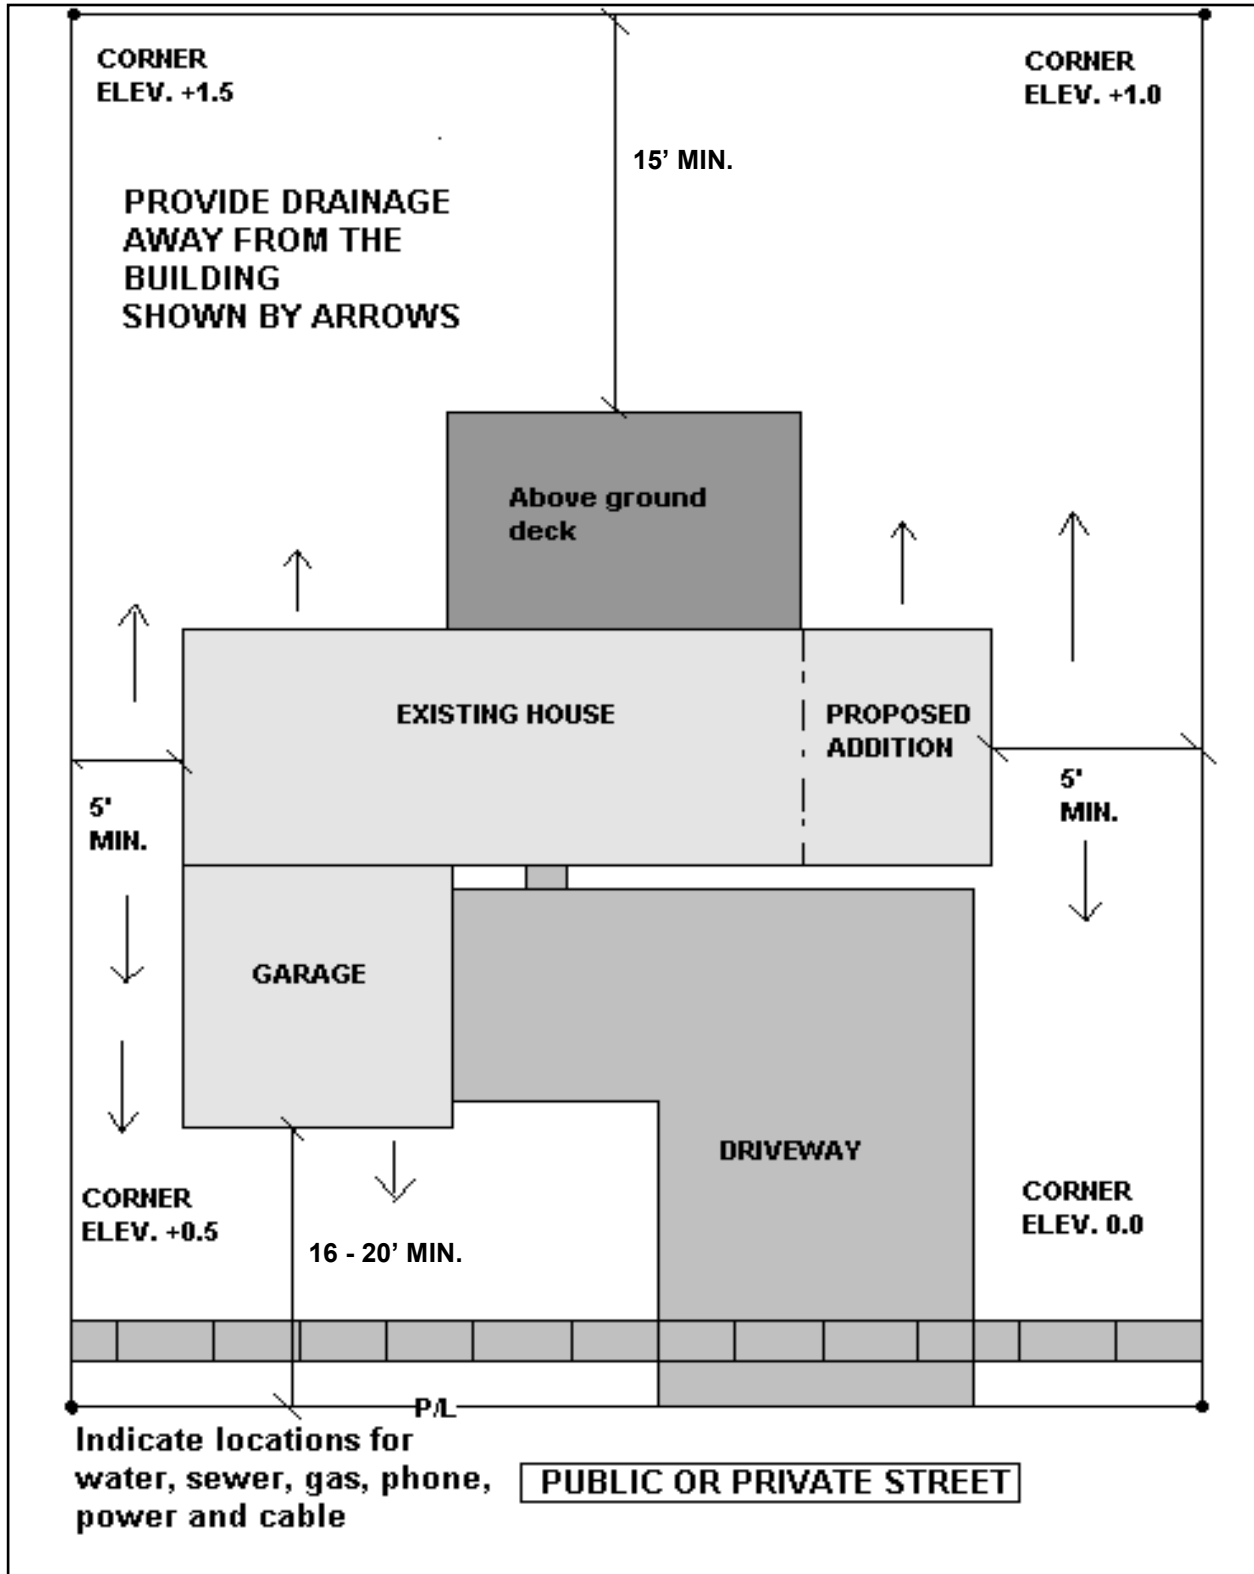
CORNER
ELEV. +1.5

CORNER
ELEV. +1.0

15' MIN.

PROVIDE DRAINAGE
AWAY FROM THE
BUILDING
SHOWN BY ARROWS

Above ground
deck

EXISTING HOUSE

PROPOSED
ADDITION

5'
MIN.

5'
MIN.

GARAGE

DRIVEWAY

CORNER
ELEV. +0.5

16 - 20' MIN.

CORNER
ELEV. 0.0

P/L

Indicate locations for
water, sewer, gas, phone,
power and cable

PUBLIC OR PRIVATE STREET